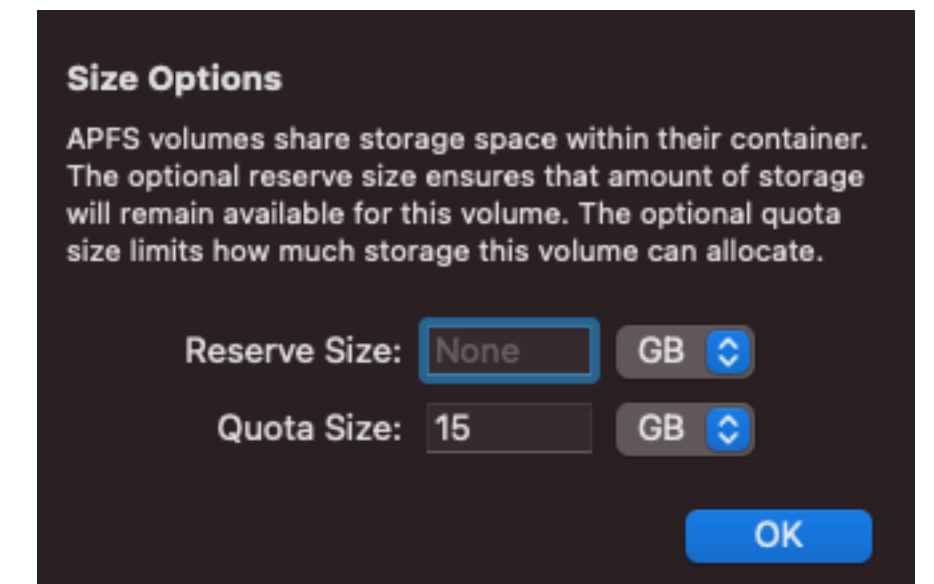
Size Options

APFS volumes share storage space within their container. The optional reserve size ensures that amount of storage will remain available for this volume. The optional quota size limits how much storage this volume can allocate.

Reserve Size: None GB

Quota Size: 15 GB

OK